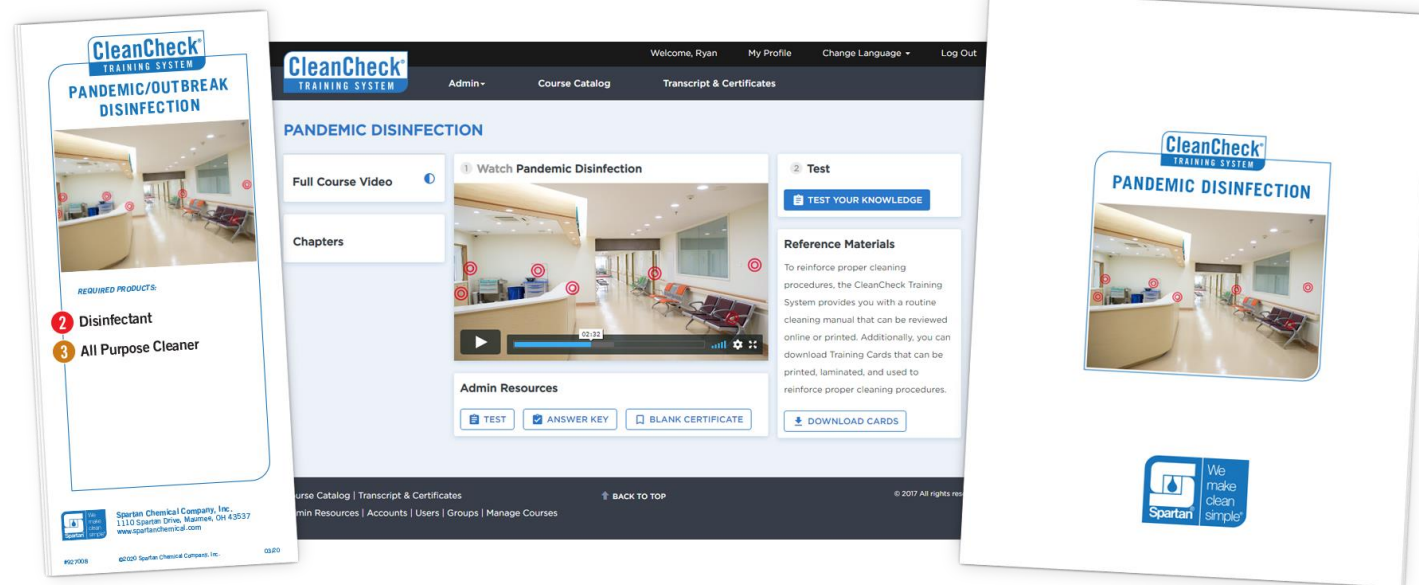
CleanCheck®
TRAINING SYSTEM
PANDEMIC/OUTBREAK DISINFECTION

REQUIRED PRODUCTS:

2 Disinfectant
3 All Purpose Cleaner

We make clean simple®
Spartan
Spartan Chemical Company, Inc.
1110 Spartan Drive, Maumee, OH 43537
www.spartanchemical.com

#927008 ©2020 Spartan Chemical Company, Inc. 03/20

Welcome, Ryan My Profile Change Language ▾ Log Out

CleanCheck®
TRAINING SYSTEM
Admin ▾ Course Catalog Transcript & Certificates

PANDEMIC DISINFECTION

Full Course Video

Chapters

1 Watch Pandemic Disinfection

02:32

Admin Resources

TEST ANSWER KEY BLANK CERTIFICATE

2 Test

TEST YOUR KNOWLEDGE

Reference Materials

To reinforce proper cleaning procedures, the CleanCheck Training System provides you with a routine cleaning manual that can be reviewed online or printed. Additionally, you can download Training Cards that can be printed, laminated, and used to reinforce proper cleaning procedures.

DOWNLOAD CARDS

urse Catalog | Transcript & Certificates
min Resources | Accounts | Users | Groups | Manage Courses

BACK TO TOP

© 2017 All rights res

CleanCheck®
TRAINING SYSTEM
PANDEMIC DISINFECTION

We make clean simple®
Spartan